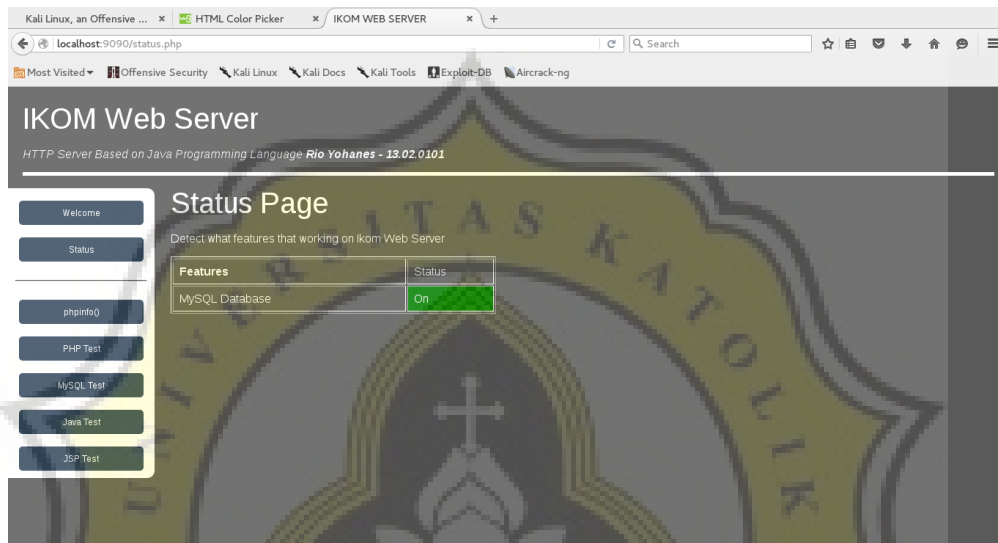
Kali Linux, an Offensive ... × HTML Color Picker × IKOM WEB SERVER × +

localhost:9090/status.php

Search

Most Visited Offensive Security Kali Linux Kali Docs Kali Tools Exploit-DB Aircrack-ng

IKOM Web Server

HTTP Server Based on Java Programming Language Rio Yohanes - 13.02.0101

Welcome

Status

phpinfo()

PHP Test

MySQL Test

Java Test

JSP Test

Status Page

Detect what features that working on Ikom Web Server

| Features | Status |
|---|---|
| MySQL Database | On |

UNIVERSITAS KATOLIK